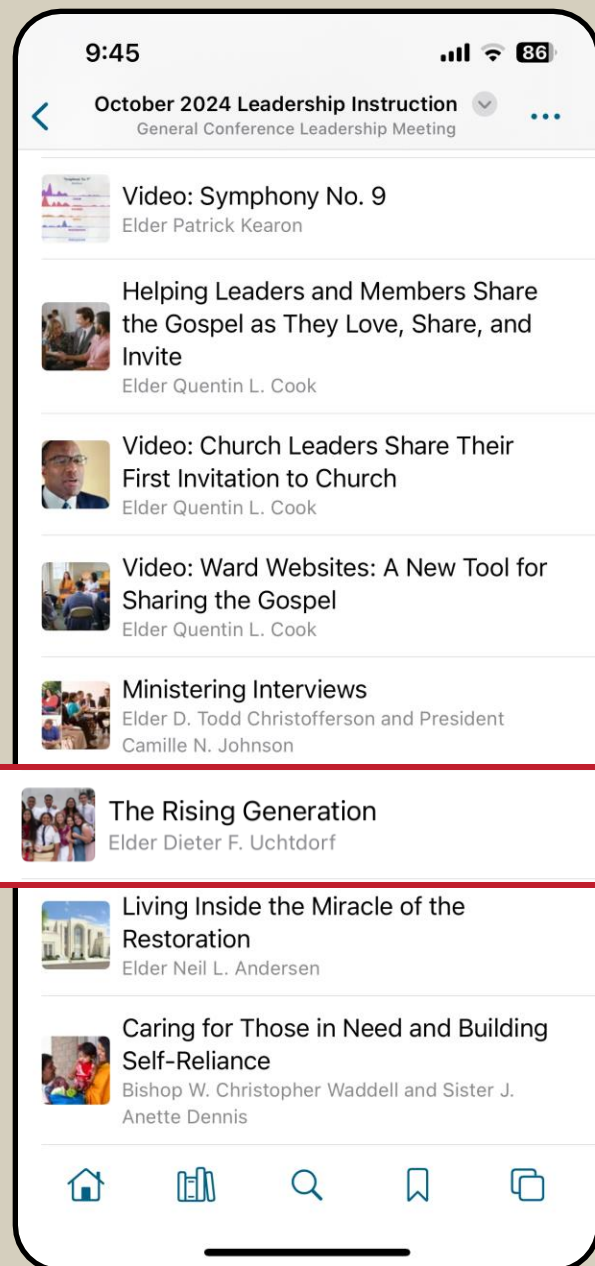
9:45

86

October 2024 Leadership Instruction
General Conference Leadership Meeting

Video: Symphony No. 9
Elder Patrick Kearon

Helping Leaders and Members Share the Gospel as They Love, Share, and Invite
Elder Quentin L. Cook

Video: Church Leaders Share Their First Invitation to Church
Elder Quentin L. Cook

Video: Ward Websites: A New Tool for Sharing the Gospel
Elder Quentin L. Cook

Ministering Interviews
Elder D. Todd Christofferson and President Camille N. Johnson

The Rising Generation
Elder Dieter F. Uchtdorf

Living Inside the Miracle of the Restoration
Elder Neil L. Andersen

Caring for Those in Need and Building Self-Reliance
Bishop W. Christopher Waddell and Sister J. Anette Dennis